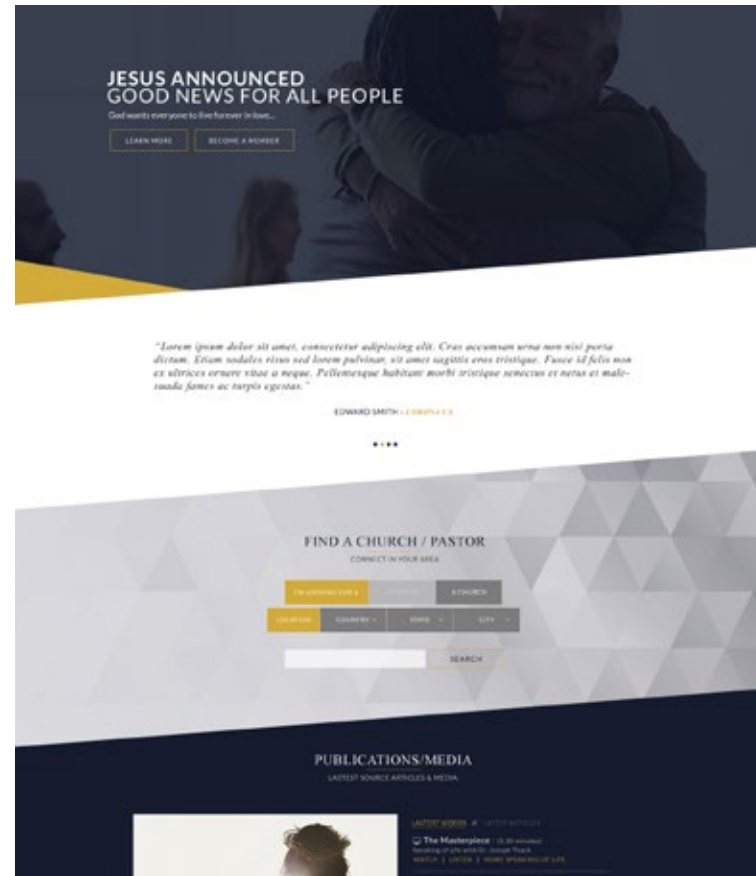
JESUS ANNOUNCED
GOOD NEWS FOR ALL PEOPLE

God wants everyone to live forever in love...

LEARN MORE

BECOME A MEMBER

"Lorem ipsum dolor sit amet, consectetur adipiscing elit. Cras accumsan urna non nisi porta dictum. Etiam sodales risus sed lorem pulvinar, sit amet sagittis eros tristique. Fusce id felis non ex ultrices ornare vitae a neque. Pellentesque habitant morbi tristique senectus et netus et malesuada fames ac turpis egestas."

EDWARD SMITH - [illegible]

FIND A CHURCH / PASTOR

CONNECT IN YOUR AREA

I'M LOOKING FOR A

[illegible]

A CHURCH

LOCATION

COUNTRY

STATE

CITY

SEARCH

PUBLICATIONS/MEDIA

LASTEST SOURCE ARTICLES & MEDIA

LASTEST VIDEOS

LASTEST ARTICLES

The Masterpiece

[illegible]

WATCH | LISTEN | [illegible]